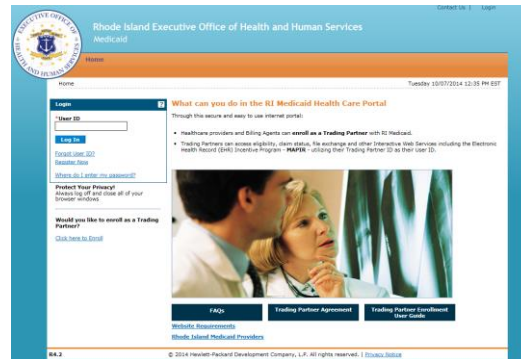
EXECUTIVE OFFICE OF HEALTH AND HUMAN SERVICES

Contact Us | Login

Rhode Island Executive Office of Health and Human Services
Medicaid

Home

Home

Tuesday 10/07/2014 12:35 PM EST

Login ?

*User ID

Log In

Forgot User ID?
Register Now

Where do I enter my password?

Protect Your Privacy!
Always log off and close all of your browser windows

Would you like to enroll as a Trading Partner?

Click here to Enroll

What can you do in the RI Medicaid Health Care Portal

Through this secure and easy to use internet portal:

• Healthcare providers and Billing Agents can enroll as a Trading Partner with RI Medicaid.

• Trading Partners can access eligibility, claim status, file exchange and other Interactive Web Services including the Electronic Health Record (EHR) Incentive Program - MAPIR - utilizing their Trading Partner ID as their user ID.

FAQs

Trading Partner Agreement

Trading Partner Enrollment User Guide

Website Requirements

Rhode Island Medicaid Providers

R4.2

© 2014 Hewlett-Packard Development Company, L.P. All rights reserved. | Privacy Notice